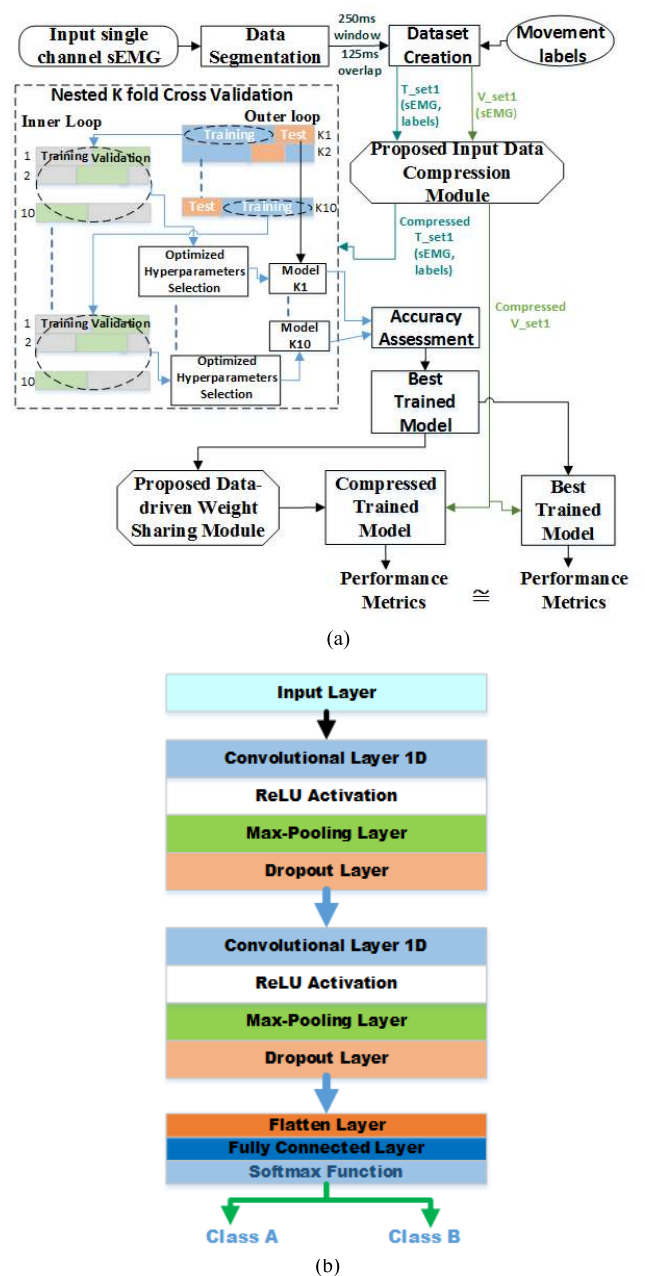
Input single channel sEMG

Data Segmentation

250ms window
125ms overlap

Dataset Creation

Movement labels

Nested K fold Cross Validation

Inner Loop

Outer loop

Training

Test

K1

K2

1 Training Validation

2

10

Test

Training

K10

T_set1 (sEMG, labels)

V_set1 (sEMG)

Proposed Input Data Compression Module

Compressed T_set1 (sEMG, labels)

Optimized Hyperparameters Selection

Model K1

Model K10

Accuracy Assessment

Compressed V_set1

1 Training Validation

2

10

Optimized Hyperparameters Selection

Best Trained Model

Proposed Data-driven Weight Sharing Module

Compressed Trained Model

Best Trained Model

Performance Metrics

$\cong$

Performance Metrics

(a)

Input Layer

Convolutional Layer 1D

ReLU Activation

Max-Pooling Layer

Dropout Layer

Convolutional Layer 1D

ReLU Activation

Max-Pooling Layer

Dropout Layer

Flatten Layer

Fully Connected Layer

Softmax Function

Class A

Class B

(b)